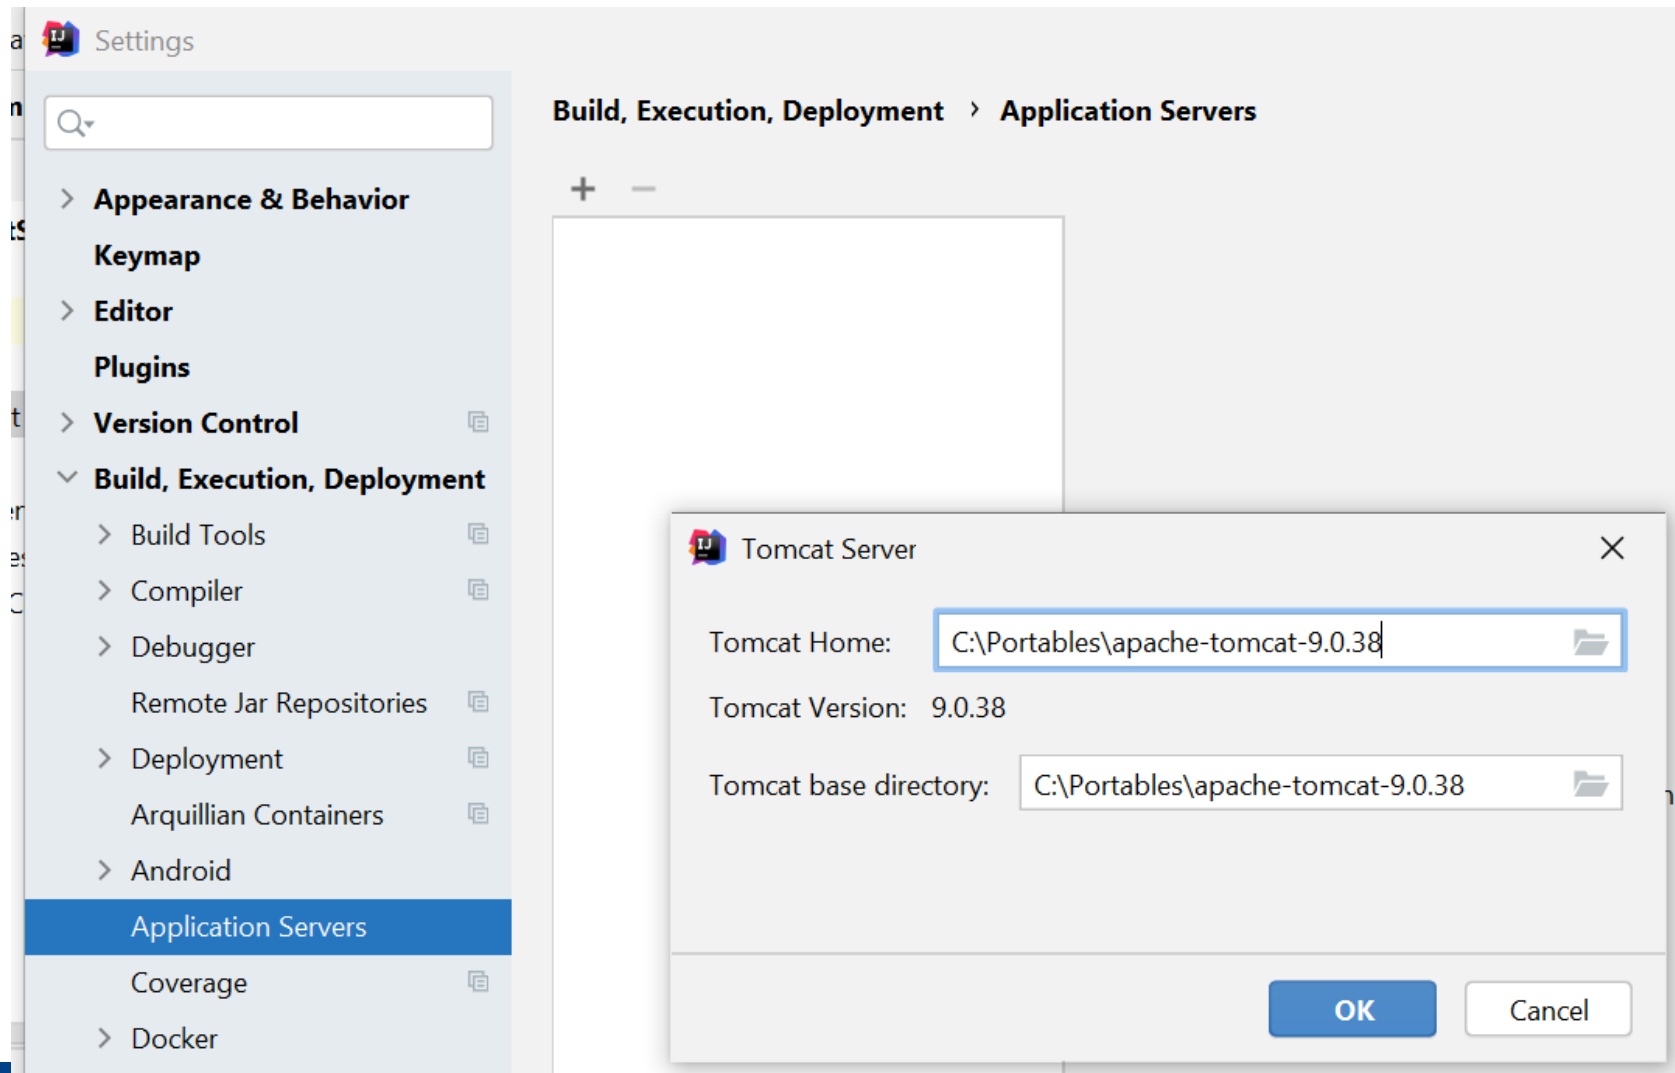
Settings

Appearance & Behavior
Keymap
Editor
Plugins
Version Control
Build, Execution, Deployment
Build Tools
Compiler
Debugger
Remote Jar Repositories
Deployment
Arquillian Containers
Android
Application Servers
Coverage
Docker

Build, Execution, Deployment › Application Servers

+ −

Tomcat Server

Tomcat Home: C:\Portables\apache-tomcat-9.0.38

Tomcat Version: 9.0.38

Tomcat base directory: C:\Portables\apache-tomcat-9.0.38

OK
Cancel